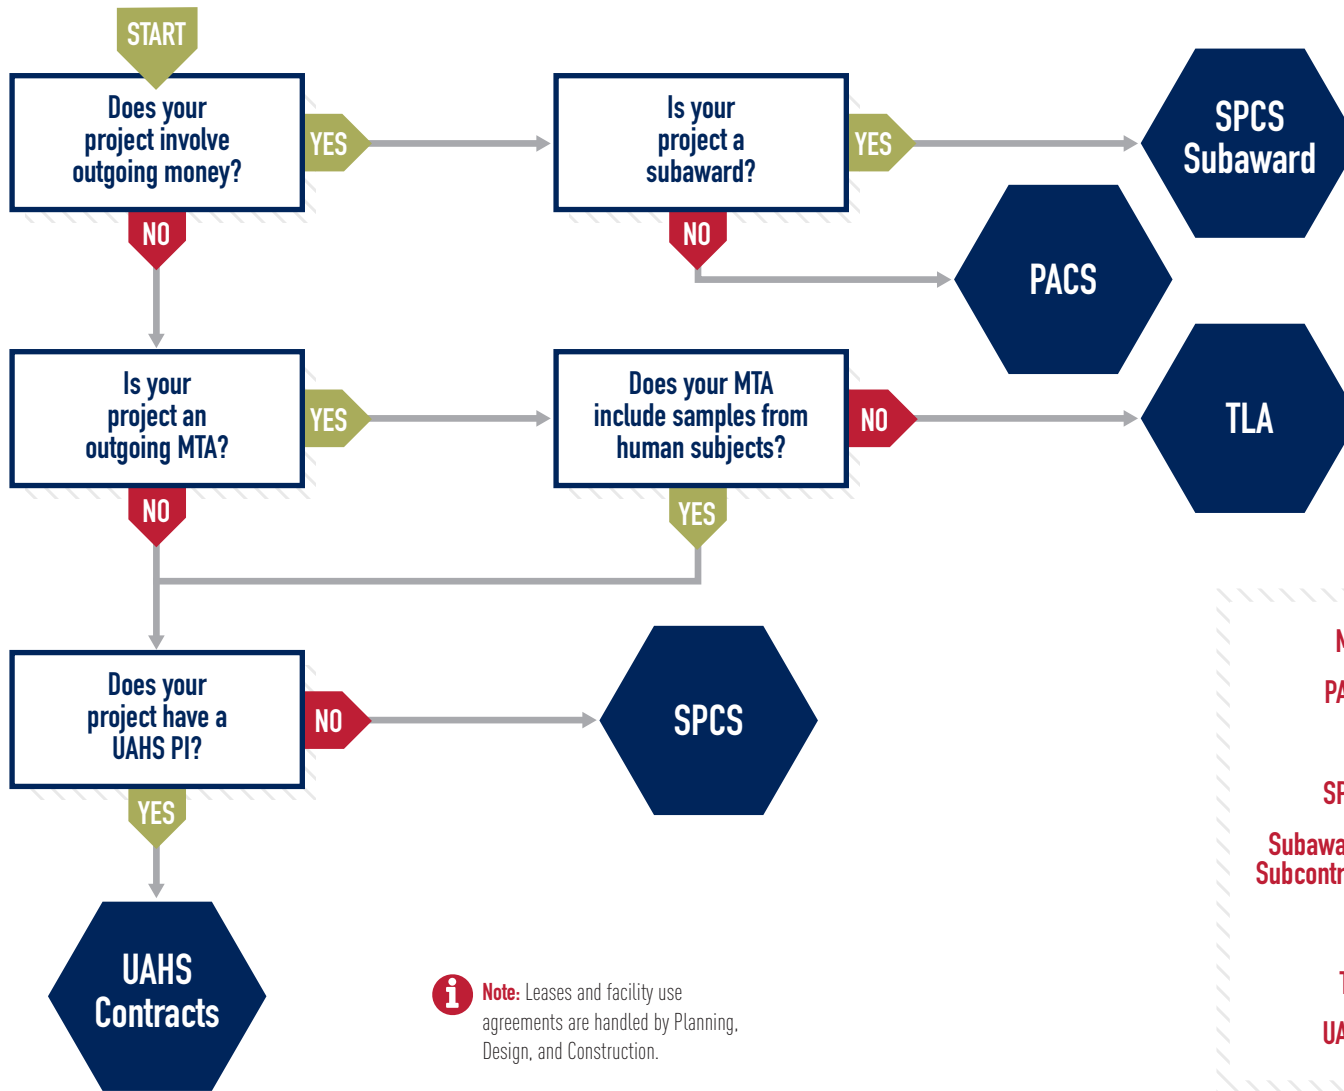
START

Does your project involve outgoing money?

YES

Is your project a subaward?

YES

SPCS Subaward

NO

NO

PACS

Is your project an outgoing MTA?

YES

Does your MTA include samples from human subjects?

NO

TLA

NO

YES

Does your project have a UAHS PI?

NO

SPCS

YES

UAHS Contracts

Note: Leases and facility use agreements are handled by Planning, Design, and Construction.

N

PA

SP

Subawa
Subcontr

T

UA